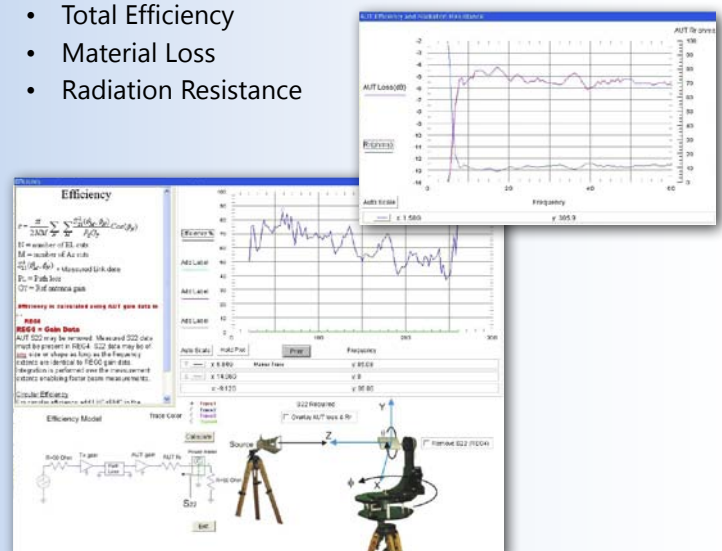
• Total Efficiency
• Material Loss
• Radiation Resistance

AUT Efficiency and Radiation Resistance

AUT Loss(dB)

Frequency

Auto Scale

x 1.580

y 385.9

Efficiency

$\eta = \frac{\pi}{2MN} \sum \sum \frac{G(\theta_{el}, \phi_{az})}{P_L G_T} Cos(\theta_{el})$

N = number of EL cuts
M = number of Az cuts
$G(\theta_{el}, \phi_{az})$ = Measured link data
$P_L$ = Path loss
$G_T$ = Ref antenna gain

Efficiency is calculated using AUT gain data in

REG4 = Gain Data
AUT S22 may be removed. Measured S22 data must be present in REG4. S22 data may be of any size or shape as long as the frequency indexes are identical to REG0 gain data. Integration is performed over the measurement indexes enabling faster beam measurements.

Circular Efficiency

Efficiency %

Add Label

Add Label

Add Label

Auto Scale

Hold Plot

Print

Frequency

x 6.660

x 14.060

x -9.120

y 95.60

y 0

y 30.60

Efficiency Model

Trace Color

Calculate

S22 Required

Display AUT loss & Rr

Remove S22 (REG4)

Tx gain

AUT gain

Path Loss

Power Meter

S22

Exit

Source

Z

Y

X